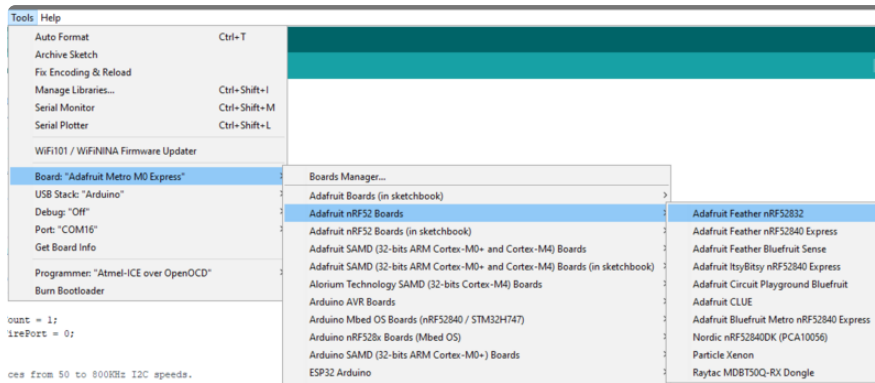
Tools Help

Auto Format Ctrl+T
Archive Sketch
Fix Encoding & Reload
Manage Libraries... Ctrl+Shift+I
Serial Monitor Ctrl+Shift+M
Serial Plotter Ctrl+Shift+L

WiFi101 / WiFiNINA Firmware Updater

Board: "Adafruit Metro M0 Express"
USB Stack: "Arduino"
Debug: "Off"
Port: "COM16"
Get Board Info

Programmer: "Atmel-ICE over OpenOCD"
Burn Bootloader

Boards Manager...
Adafruit Boards (in sketchbook)
Adafruit nRF52 Boards
Adafruit nRF52 Boards (in sketchbook)
Adafruit SAMD (32-bits ARM Cortex-M0+ and Cortex-M4) Boards
Adafruit SAMD (32-bits ARM Cortex-M0+ and Cortex-M4) Boards (in sketchbook)
Alorium Technology SAMD (32-bits Cortex-M4) Boards
Arduino AVR Boards
Arduino Mbed OS Boards (nRF52840 / STM32H747)
Arduino nRF528x Boards (Mbed OS)
Arduino SAMD (32-bits ARM Cortex-M0+) Boards
ESP32 Arduino

Adafruit Feather nRF52832
Adafruit Feather nRF52840 Express
Adafruit Feather Bluefruit Sense
Adafruit ItsyBitsy nRF52840 Express
Adafruit Circuit Playground Bluefruit
Adafruit CLUE
Adafruit Bluefruit Metro nRF52840 Express
Nordic nRF52840DK (PCA10056)
Particle Xenon
Raytac MDBT50Q-RX Dongle

ount = 1;
irePort = 0;

ces from 50 to 800KHz I2C speeds.